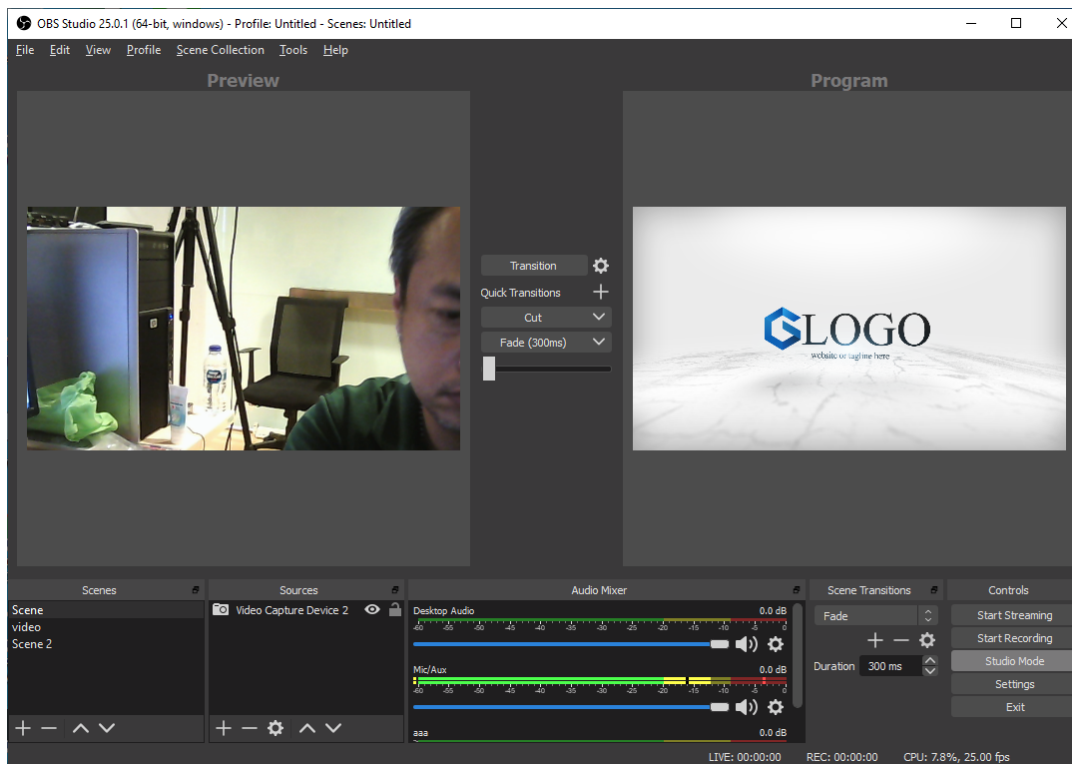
OBS Studio 25.0.1 (64-bit, windows) - Profile: Untitled - Scenes: Untitled

File Edit View Profile Scene Collection Tools Help

Preview

Program

Transition

Quick Transitions

Cut

Fade (300ms)

GLOGO
website or tagline here

Scenes

Scene
video
Scene 2

Sources

Video Capture Device 2

Audio Mixer

Desktop Audio 0.0 dB
-60 -55 -50 -45 -40 -35 -30 -25 -20 -15 -10 -5 0

Mic/Aux 0.0 dB
-60 -55 -50 -45 -40 -35 -30 -25 -20 -15 -10 -5 0

aaa 0.0 dB

Scene Transitions

Fade

Duration 300 ms

Controls

Start Streaming
Start Recording
Studio Mode
Settings
Exit

LIVE: 00:00:00 REC: 00:00:00 CPU: 7.8%, 25.00 fps